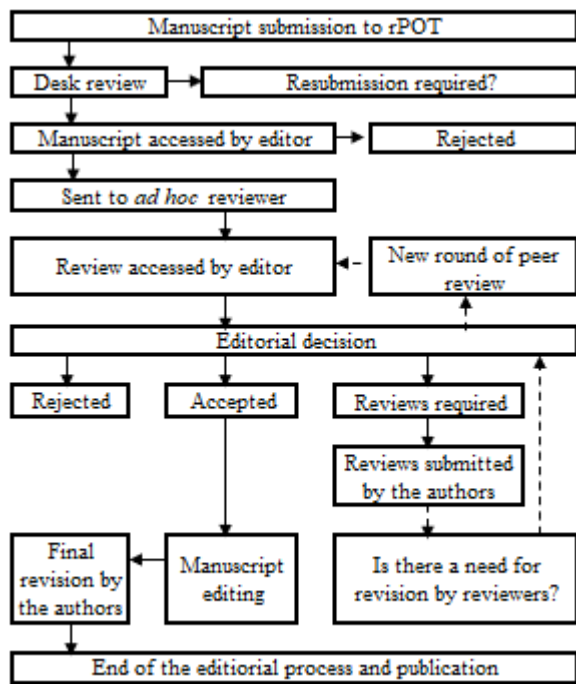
Manuscript submission to rPOT

Desk review

Resubmission required?

Manuscript accessed by editor

Rejected

Sent to *ad hoc* reviewer

Review accessed by editor

New round of peer review

Editorial decision

Rejected

Accepted

Reviews required

Reviews submitted by the authors

Final revision by the authors

Manuscript editing

Is there a need for revision by reviewers?

End of the editiorial process and publication